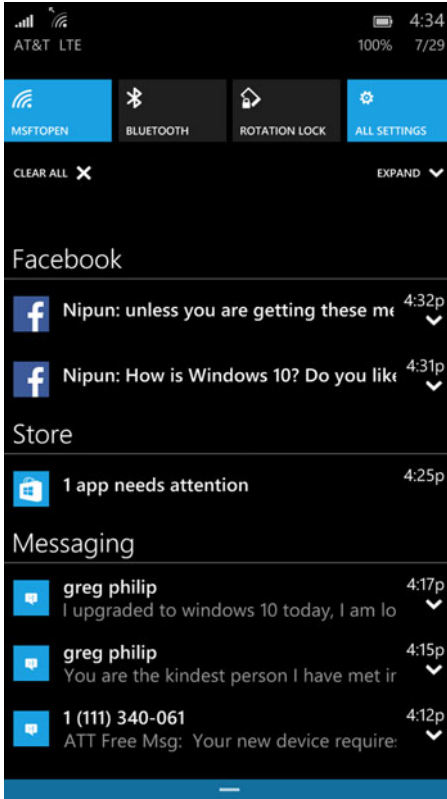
AT&T LTE

4:34
100% 7/29

MSFTOPEN
BLUETOOTH
ROTATION LOCK
ALL SETTINGS

CLEAR ALL
EXPAND

Facebook

Nipun: unless you are getting these me
4:32p

Nipun: How is Windows 10? Do you like
4:31p

Store

1 app needs attention
4:25p

Messaging

greg philip
I upgraded to windows 10 today, I am lo
4:17p

greg philip
You are the kindest person I have met ir
4:15p

1 (111) 340-061
ATT Free Msg: Your new device require:
4:12p